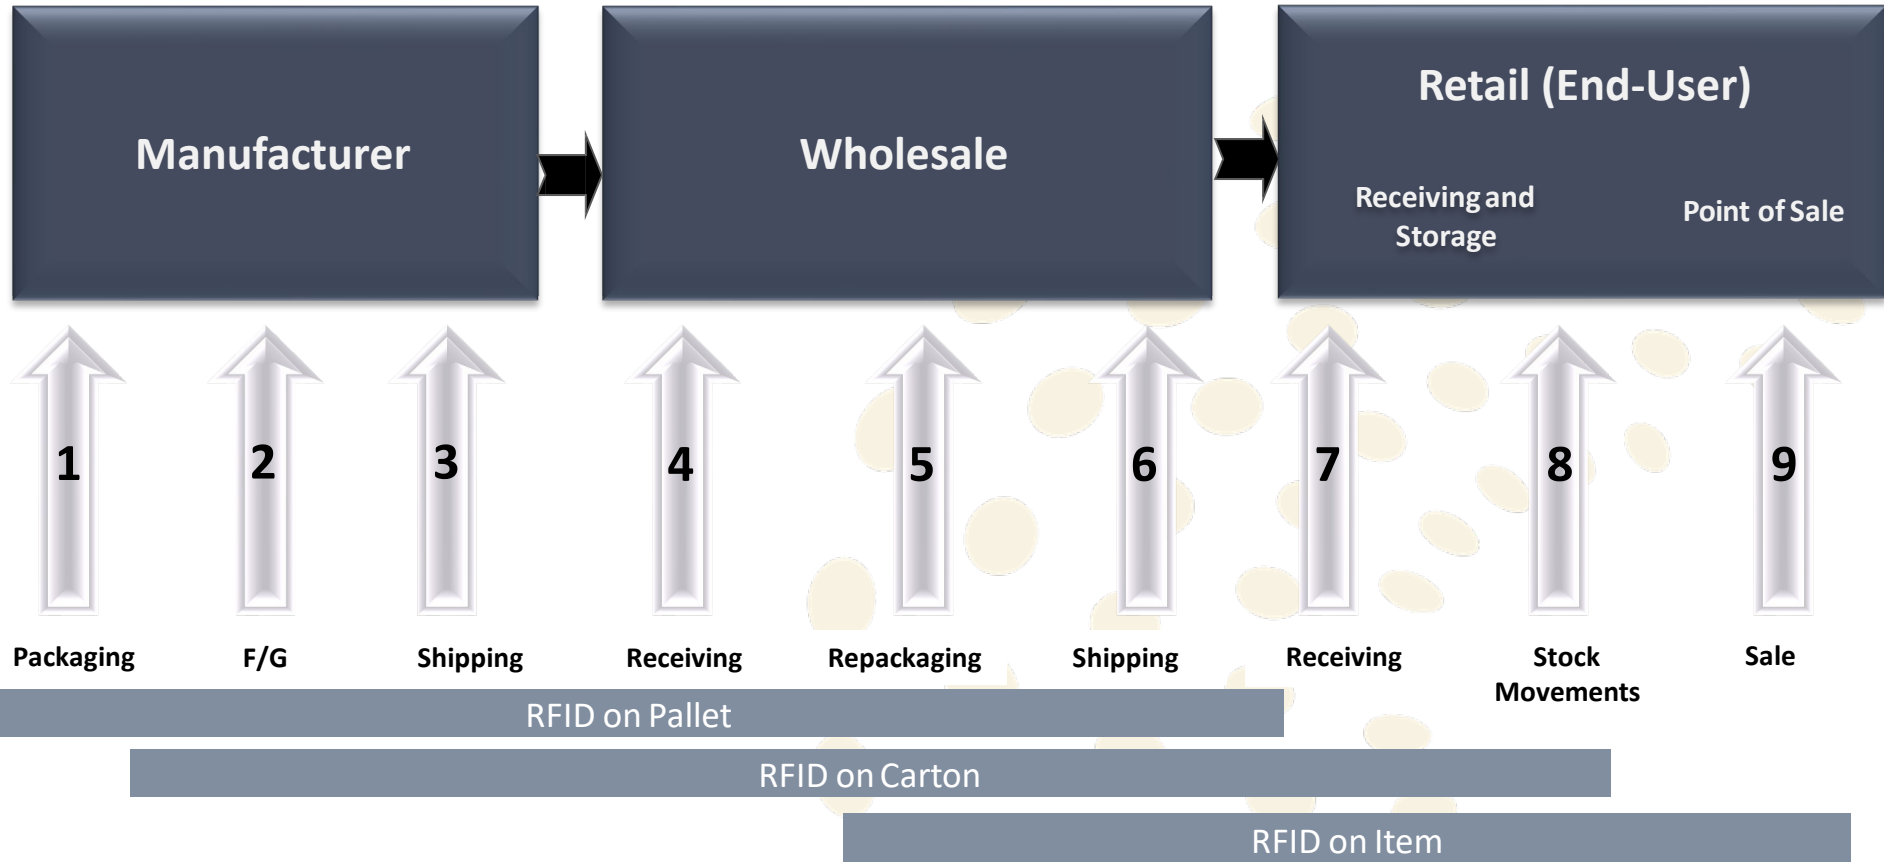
Manufacturer

Wholesale

Retail (End-User)

Receiving and Storage

Point of Sale

1

2

3

4

5

6

7

8

9

Packaging

F/G

Shipping

Receiving

Repackaging

Shipping

Receiving

Stock Movements

Sale

RFID on Pallet

RFID on Carton

RFID on Item